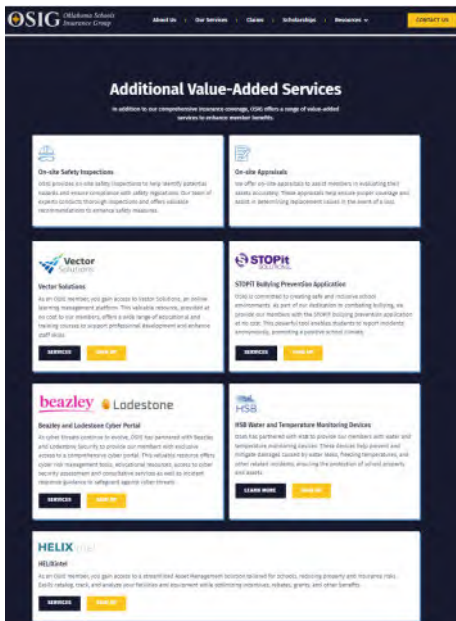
OSIG Oklahoma Schools Insurance Group

About Us | Our Services | Claims | Scholarships | Resources

CONTACT US

Additional Value-Added Services

In addition to our comprehensive insurance coverage, OSIG offers a range of value-added services to enhance member benefits.

On-site Safety Inspections

OSIG provides on-site safety inspections to help identify potential hazards and ensure compliance with safety regulations. Our team of experts conducts thorough inspections and offers valuable recommendations to enhance safety measures.

On-site Appraisals

We offer on-site appraisals to assist members in evaluating their assets accurately. These appraisals help ensure proper coverage and assist in determining replacement values in the event of a loss.

Vector Solutions

Vector Solutions

As an OSIG member, you gain access to Vector Solutions, an online learning management platform. This valuable resource, provided at no cost to our members, offers a wide range of educational and training courses to support professional development and enhance staff skills.

SERVICES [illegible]

STOPit SOLUTIONS

STOPit Bullying Prevention Application

OSIG is committed to creating safe and inclusive school environments. As part of our dedication to combating bullying, we provide our members with the STOPit bullying prevention application at no cost. This powerful tool enables students to report incidents anonymously, promoting a positive school climate.

SERVICES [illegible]

beazley Lodestone

Beazley and Lodestone Cyber Portal

As cyber threats continue to evolve, OSIG has partnered with Beazley and Lodestone Security to provide our members with exclusive access to a comprehensive cyber portal. This valuable resource offers cyber risk management tools, educational resources, access to cyber security assessment and consultative services as well as incident response guidance to safeguard against cyber threats.

SERVICES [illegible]

HSB

HSB Water and Temperature Monitoring Devices

OSIG has partnered with HSB to provide our members with water and temperature monitoring devices. These devices help prevent and mitigate damages caused by water leaks, freezing temperatures, and other related incidents, ensuring the protection of school property and assets.

LEARN MORE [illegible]

HELIX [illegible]

HELIXintel

As an OSIG member, you gain access to a streamlined Asset Management solution tailored for schools, reducing property and insurance risks. Easily catalog, track, and analyze your facilities and equipment while optimizing incentives, rebates, grants, and other benefits.

SERVICES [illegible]